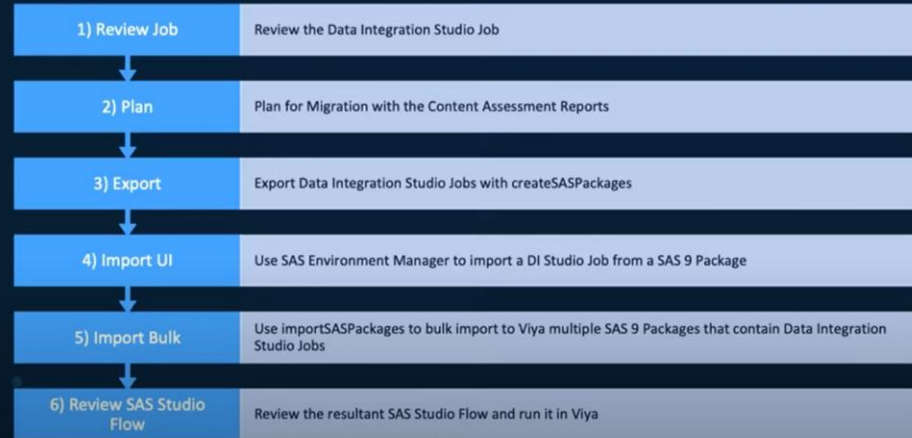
1) Review Job
Review the Data Integration Studio Job

2) Plan
Plan for Migration with the Content Assessment Reports

3) Export
Export Data Integration Studio Jobs with createSASPackages

4) Import UI
Use SAS Environment Manager to import a DI Studio Job from a SAS 9 Package

5) Import Bulk
Use importSASPackages to bulk import to Viya multiple SAS 9 Packages that contain Data Integration Studio Jobs

6) Review SAS Studio Flow
Review the resultant SAS Studio Flow and run it in Viya